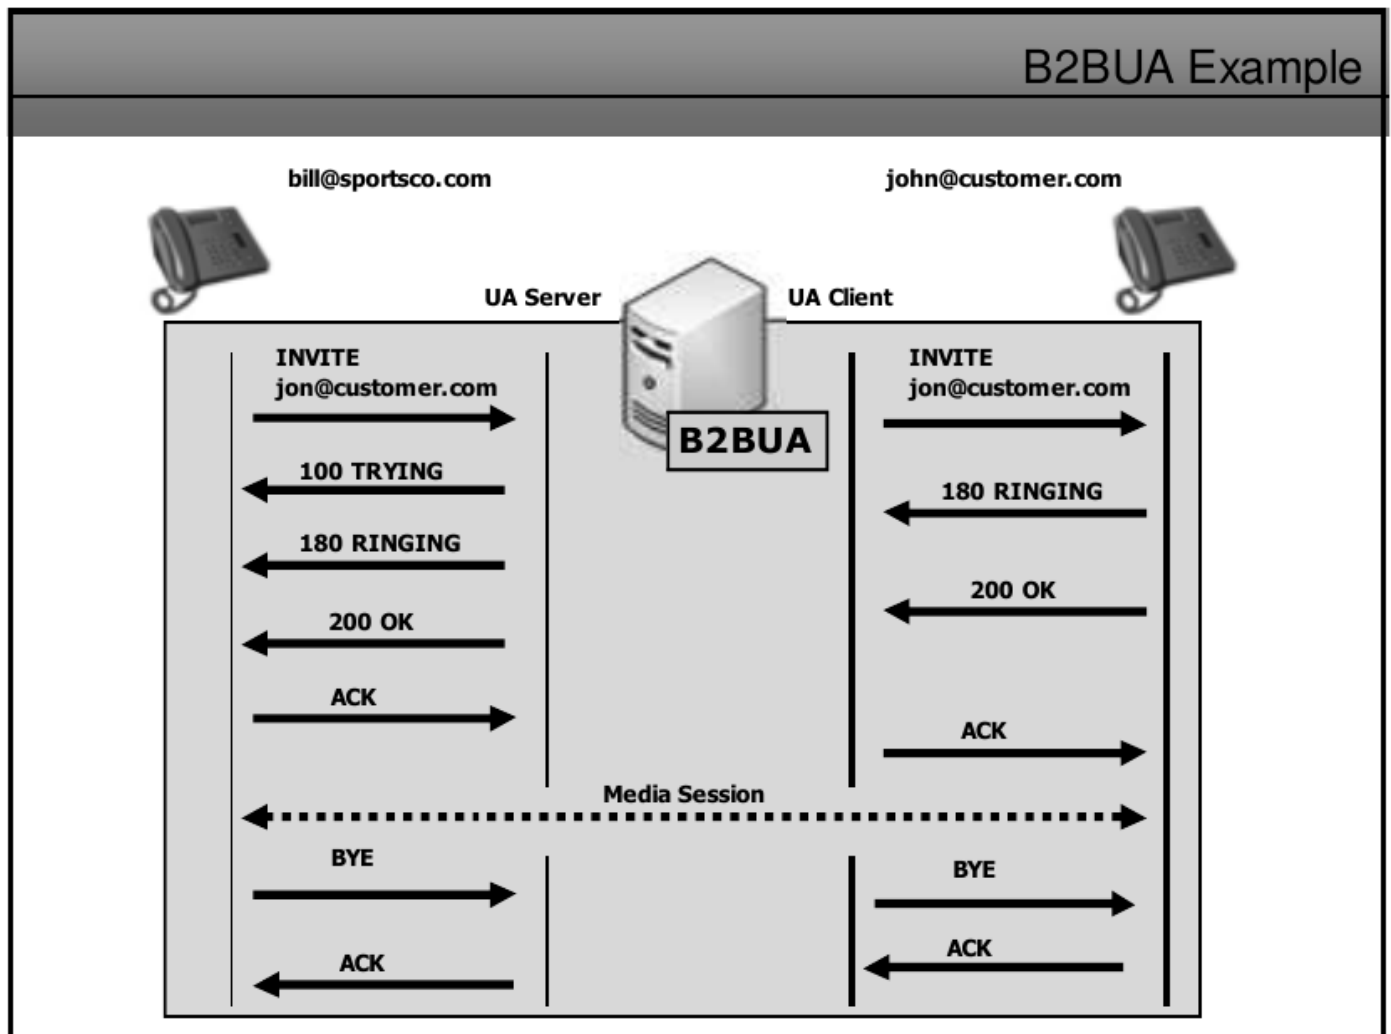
B2BUA Example

bill@sportsco.com

john@customer.com

UA Server

UA Client

B2BUA

INVITE
jon@customer.com

100 TRYING

180 RINGING

200 OK

ACK

INVITE
jon@customer.com

180 RINGING

200 OK

ACK

Media Session

BYE

ACK

BYE

ACK